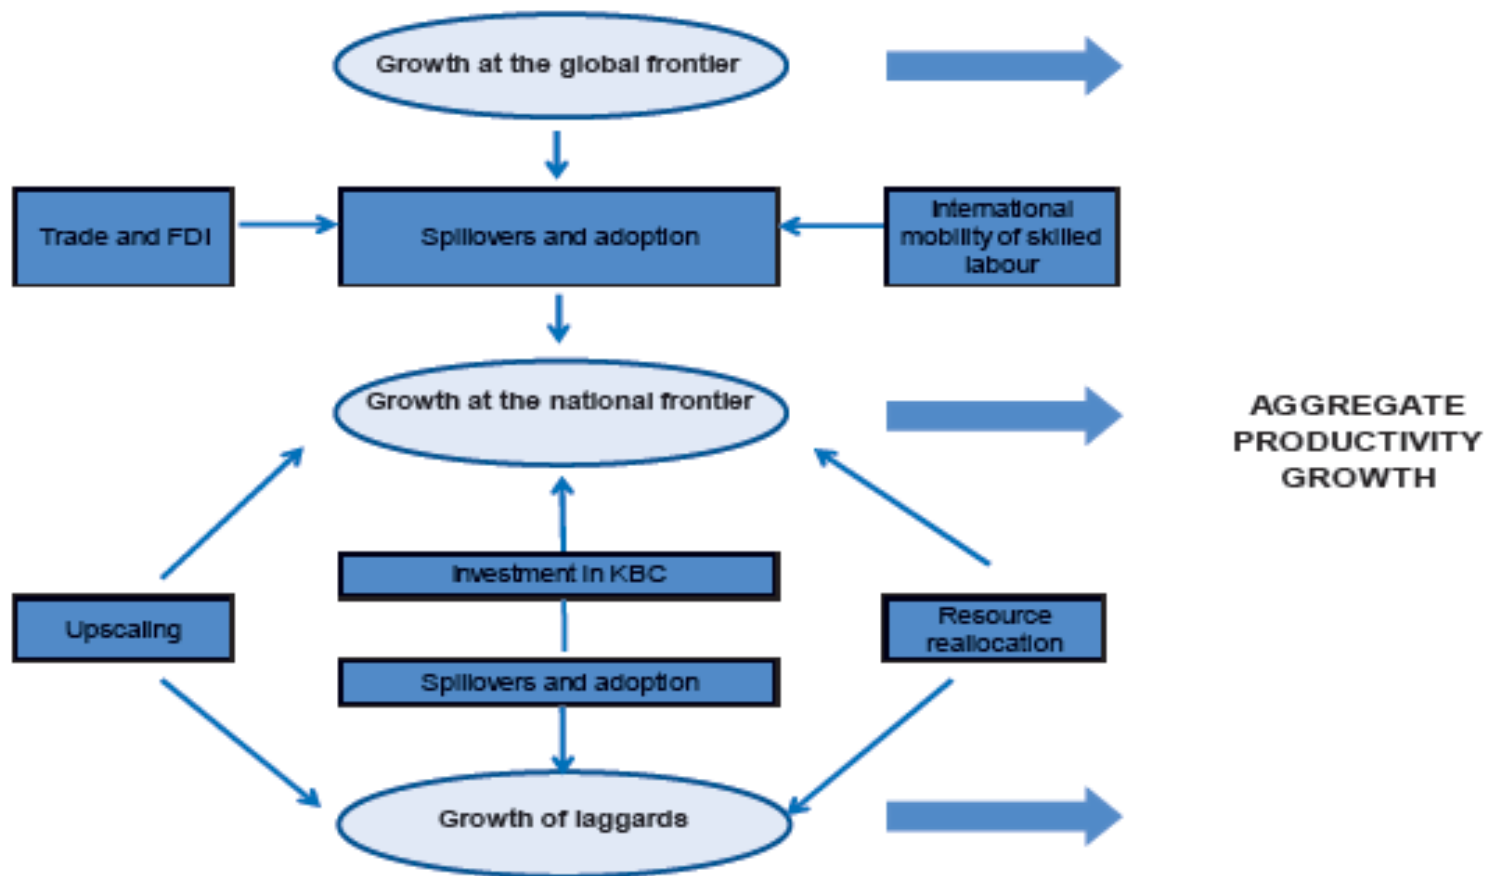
Growth at the global frontier

Trade and FDI

Spillovers and adoption

International mobility of skilled labour

Growth at the national frontier

AGGREGATE PRODUCTIVITY GROWTH

Investment in KBC

Upscaling

Resource reallocation

Spillovers and adoption

Growth of laggards